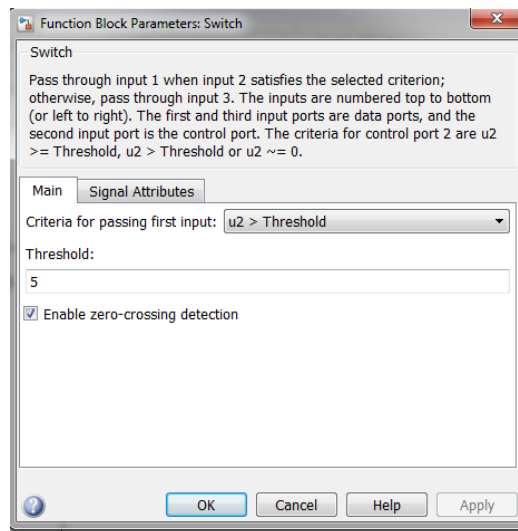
Function Block Parameters: Switch

Switch

Pass through input 1 when input 2 satisfies the selected criterion; otherwise, pass through input 3. The inputs are numbered top to bottom (or left to right). The first and third input ports are data ports, and the second input port is the control port. The criteria for control port 2 are u2 >= Threshold, u2 > Threshold or u2 ~= 0.

Main | Signal Attributes

Criteria for passing first input: u2 > Threshold

Threshold:

5

Enable zero-crossing detection

OK | Cancel | Help | Apply